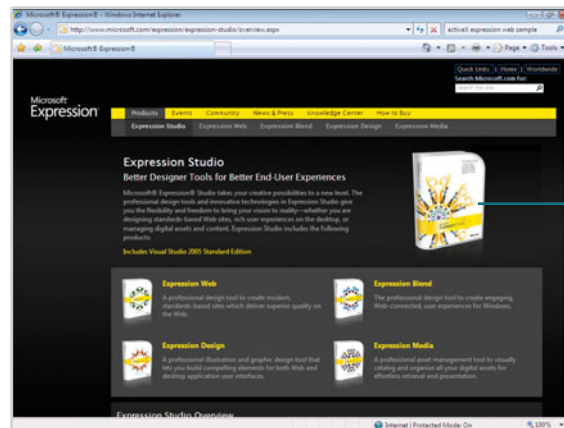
Microsoft® Expression® - Windows Internet Explorer

http://www.microsoft.com/expression/expression-studio/overview.aspx

activeX expression web sample

Microsoft® Expression®

Page ▾ Tools ▾

Quick Links | Home | Worldwide

Search Microsoft.com for:

search this site

Microsoft®
Expression

Products Events Community News & Press Knowledge Center How to Buy

Expression Studio Expression Web Expression Blend Expression Design Expression Media

Expression Studio

Better Designer Tools for Better End-User Experiences

Microsoft® Expression® Studio takes your creative possibilities to a new level. The professional design tools and innovative technologies in Expression Studio give you the flexibility and freedom to bring your vision to reality—whether you are designing standards-based Web sites, rich user experiences on the desktop, or managing digital assets and content. Expression Studio includes the following products:

Includes Visual Studio 2005 Standard Edition

Expression Web

A professional design tool to create modern, standards-based sites which deliver superior quality on the Web.

Expression Blend

The professional design tool to create engaging, Web-connected, user experiences for Windows.

Expression Design

A professional illustration and graphic design tool that lets you build compelling elements for both Web and desktop application user interfaces.

Expression Media

A professional asset management tool to visually catalog and organize all your digital assets for effortless retrieval and presentation.

Expression Studio Overview

Internet | Protected Mode: On

100%